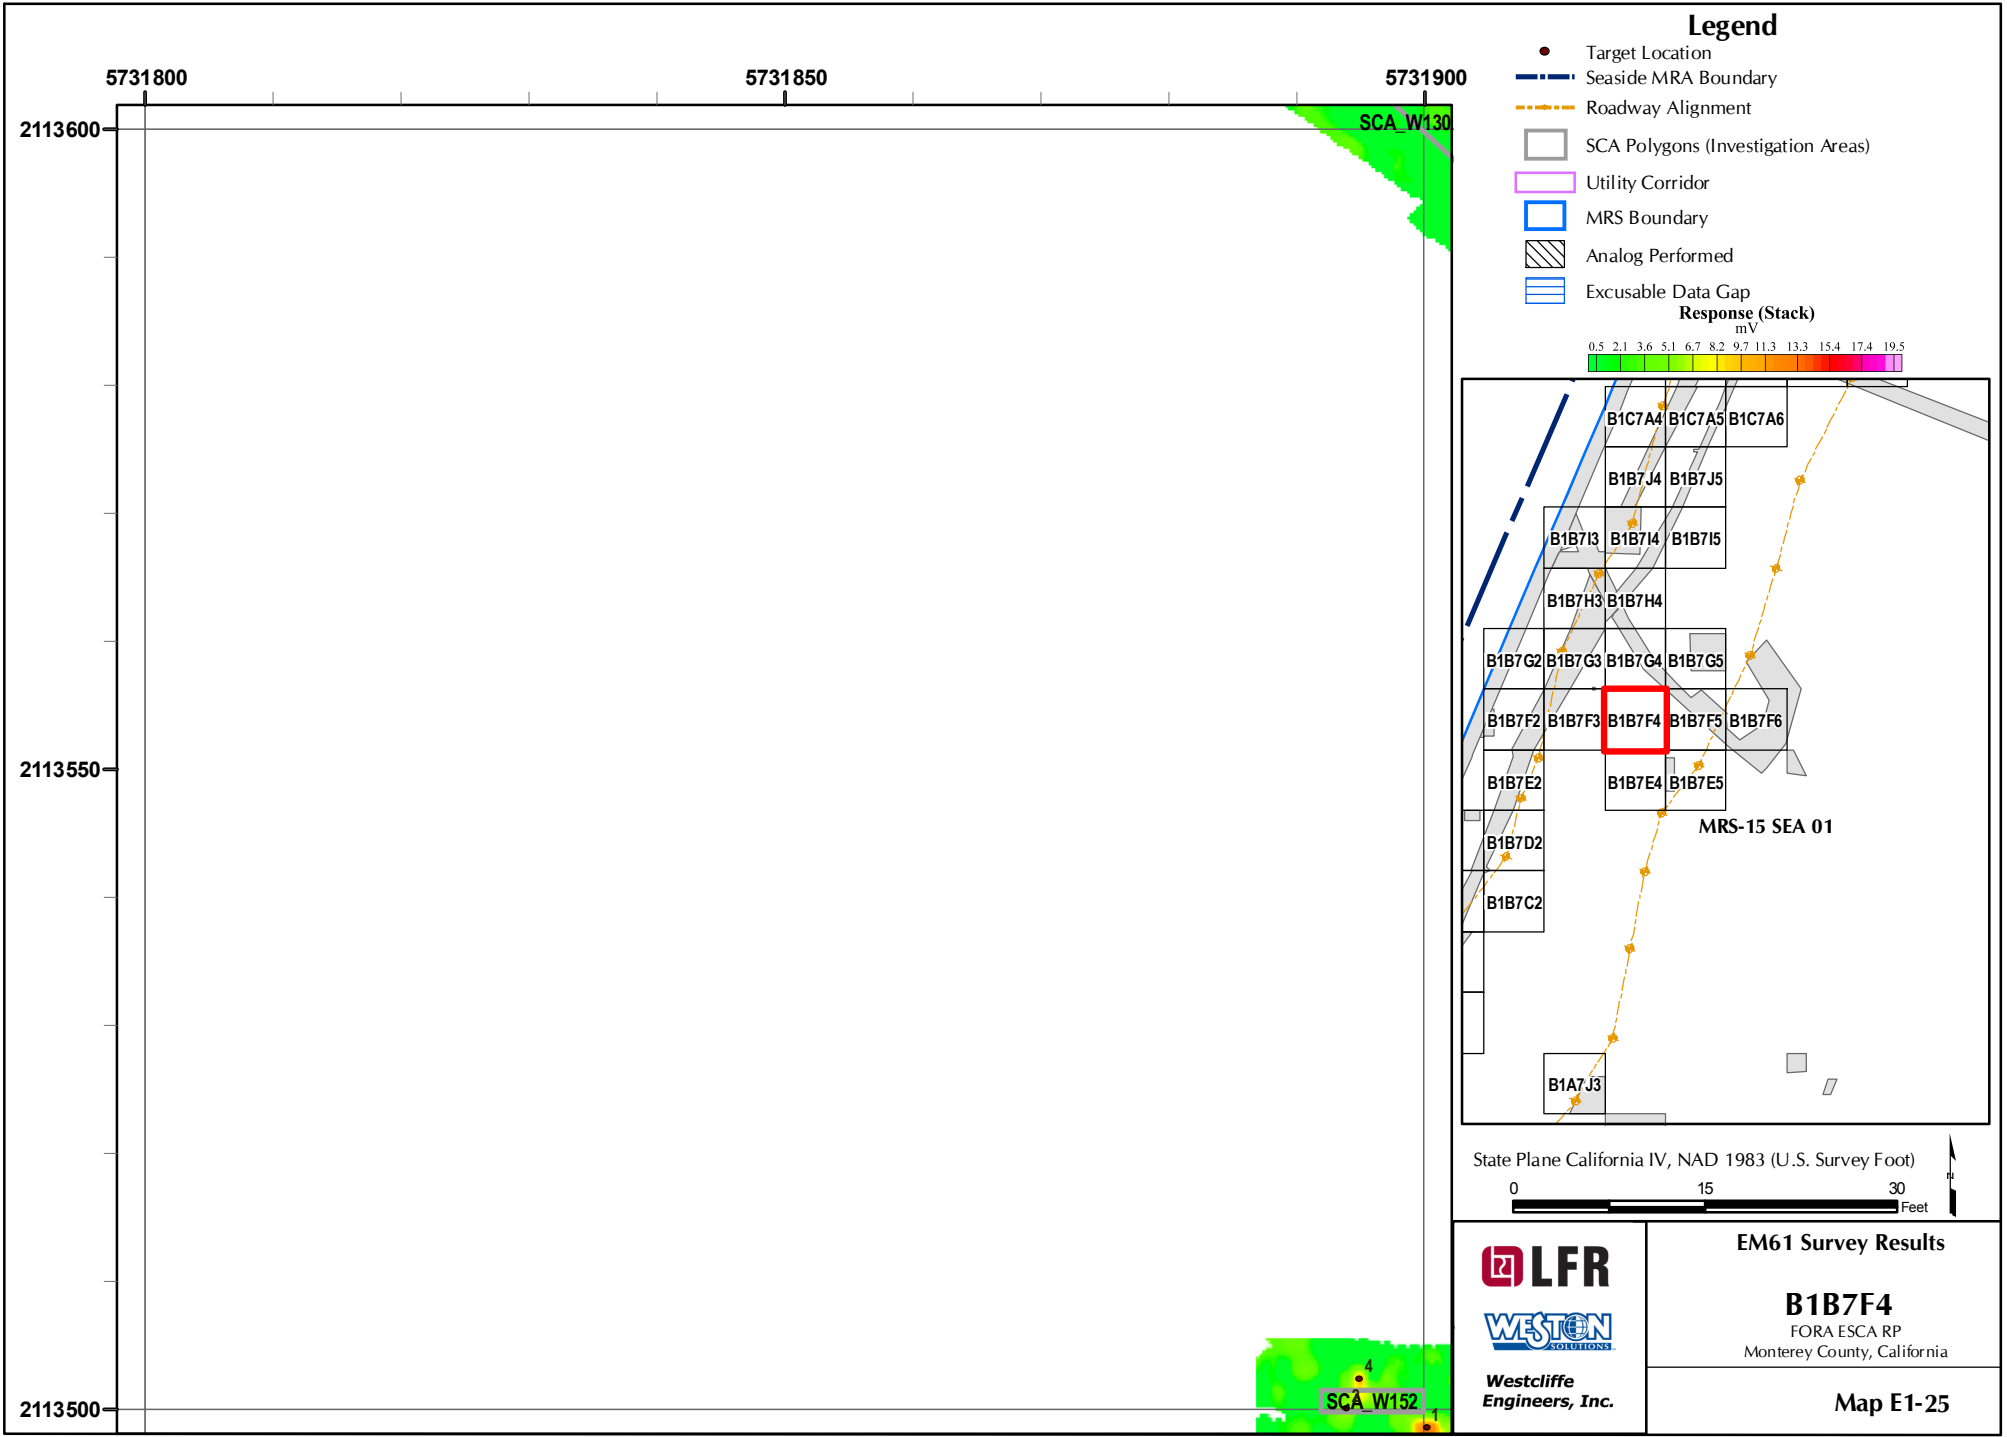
5731800
5731850
5731900
2113600
2113550
2113500
SCA_W130
SCA_W152
4
2
1

Legend
Target Location
Seaside MRA Boundary
Roadway Alignment
SCA Polygons (Investigation Areas)
Utility Corridor
MRS Boundary
Analog Performed
Excusable Data Gap
Response (Stack)
mV
0.5 2.1 3.6 5.1 6.7 8.2 9.7 11.3 13.3 15.4 17.4 19.5

B1C7A4 B1C7A5 B1C7A6
B1B7J4 B1B7J5
B1B7I3 B1B7I4 B1B7I5
B1B7H3 B1B7H4
B1B7G2 B1B7G3 B1B7G4 B1B7G5
B1B7F2 B1B7F3 B1B7F4 B1B7F5 B1B7F6
B1B7E2 B1B7E4 B1B7E5
MRS-15 SEA 01
B1B7D2
B1B7C2
B1A7J3

State Plane California IV, NAD 1983 (U.S. Survey Foot)
0 15 30
Feet
N

LFR
WESTON SOLUTIONS
Westcliffe Engineers, Inc.

EM61 Survey Results
B1B7F4
FORA ESCA RP
Monterey County, California
Map E1-25